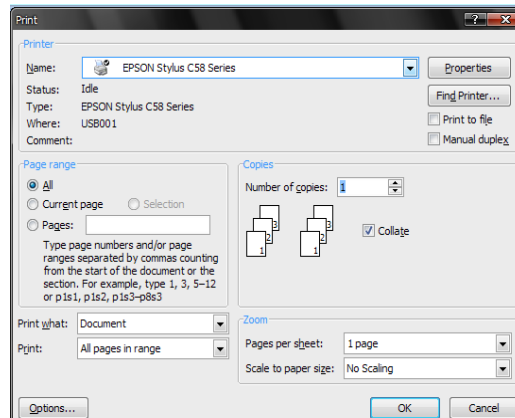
Print

Printer

Name: EPSON Stylus C58 Series

Properties

Status: Idle

Type: EPSON Stylus C58 Series

Find Printer...

Where: USB001

Print to file

Comment:

Manual duplex

Page range

All

Current page

Selection

Pages:

Type page numbers and/or page ranges separated by commas counting from the start of the document or the section. For example, type 1, 3, 5–12 or p1s1, p1s2, p1s3–p8s3

Copies

Number of copies: 1

3 2 1 3 2 1

Collate

Print what: Document

Print: All pages in range

Zoom

Pages per sheet: 1 page

Scale to paper size: No Scaling

Options...

OK

Cancel